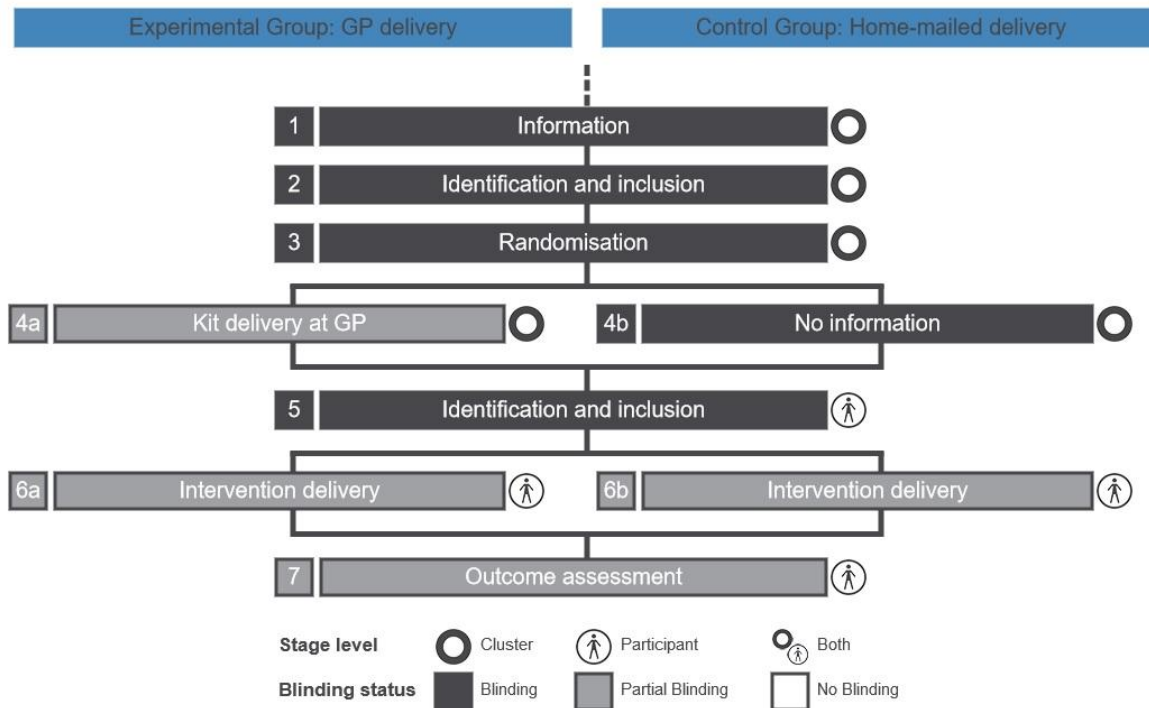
Experimental Group: GP delivery

Control Group: Home-mailed delivery

1 Information

2 Identification and inclusion

3 Randomisation

4a Kit delivery at GP

4b No information

5 Identification and inclusion

6a Intervention delivery

6b Intervention delivery

7 Outcome assessment

Stage level Cluster Participant Both

Blinding status Blinding Partial Blinding No Blinding